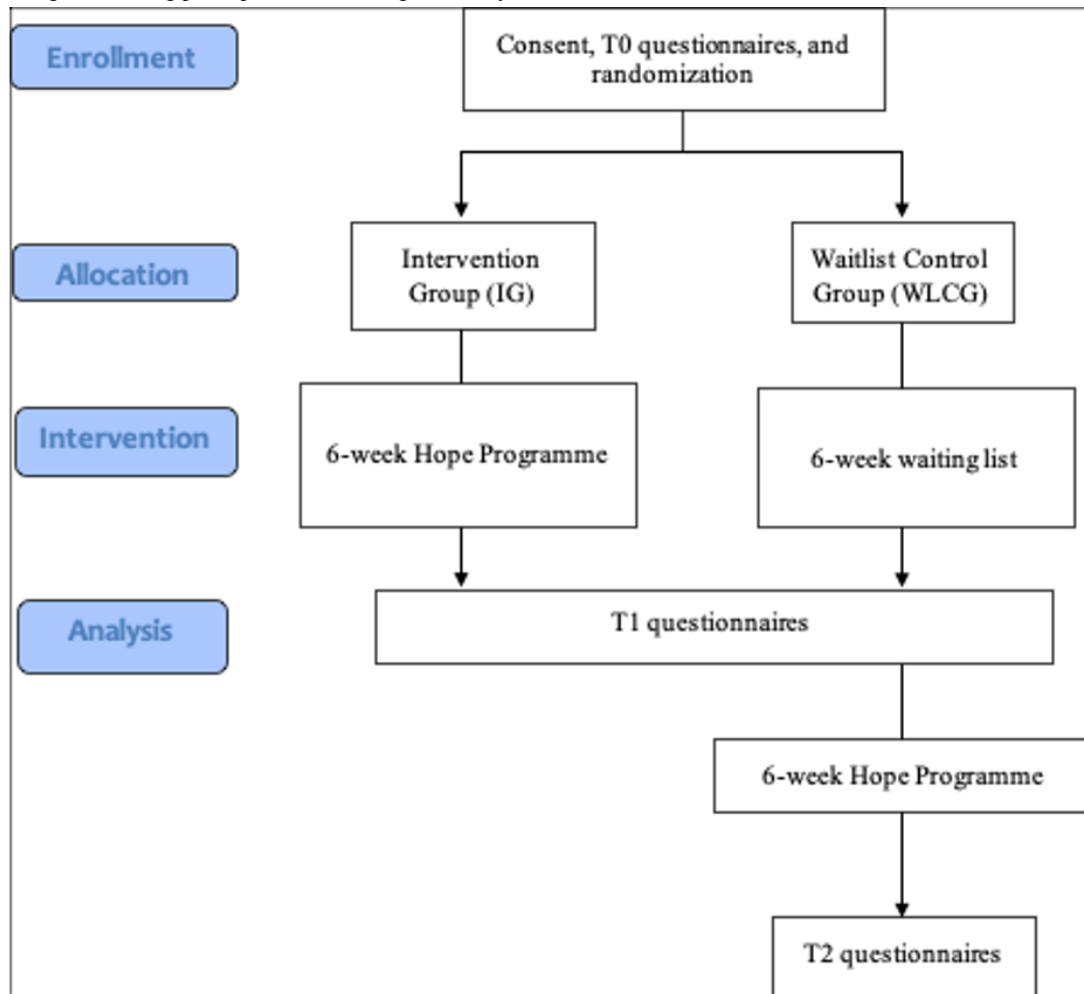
Enrollment

Consent, T0 questionnaires, and randomization

Allocation

Intervention Group (IG)

Waitlist Control Group (WLCG)

Intervention

6-week Hope Programme

6-week waiting list

Analysis

T1 questionnaires

6-week Hope Programme

T2 questionnaires